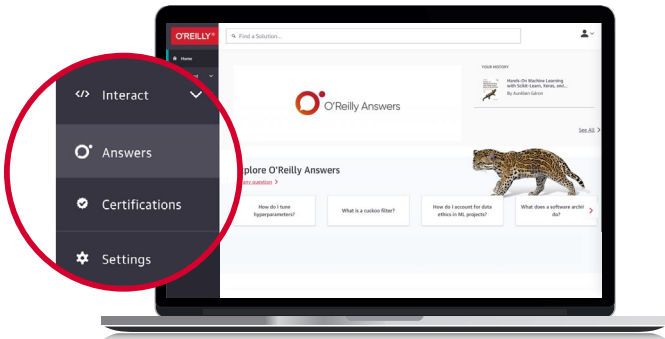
O'REILLY®

Find a Solution...

Home

Interact

Answers

Certifications

Settings

O'Reilly Answers

YOUR HISTORY

Hands-On Machine Learning with Scikit-Learn, Keras, and...

By Aurélien Géron

See All >

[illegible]plore O'Reilly Answers

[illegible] question >

How do I tune hyperparameters?

What is a cuckoo filter?

How do I account for data ethics in ML projects?

What does a software archit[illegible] do?